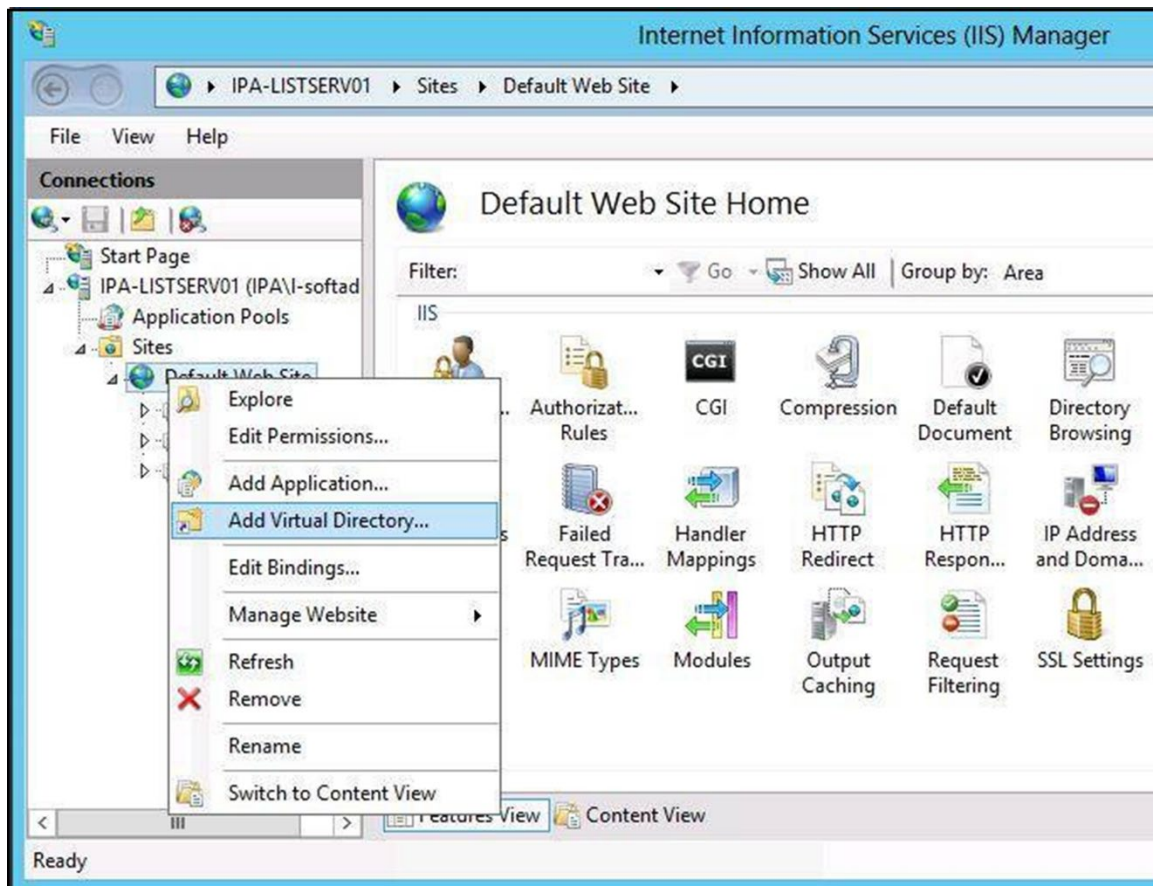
Internet Information Services (IIS) Manager

IPA-LISTSERV01 ▸ Sites ▸ Default Web Site ▸

File View Help

Connections

Start Page
IPA-LISTSERV01 (IPA\I-softad
Application Pools
Sites
Default Web Site

Explore
Edit Permissions...
Add Application...
Add Virtual Directory...
Edit Bindings...
Manage Website
Refresh
Remove
Rename
Switch to Content View

Default Web Site Home

Filter: Go Show All Group by: Area

IIS

Authorizat... Rules
CGI
CGI
Compression
Default Document
Directory Browsing
Failed Request Tra...
Handler Mappings
HTTP Redirect
HTTP Respon...
IP Address and Doma...
MIME Types
Modules
Output Caching
Request Filtering
SSL Settings

Features View Content View

Ready